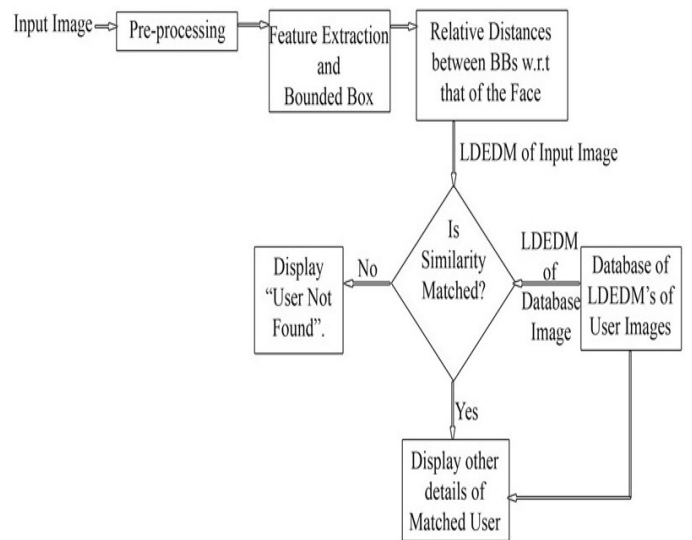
Input Image

Pre-processing

Feature Extraction and Bounded Box

Relative Distances between BBs w.r.t that of the Face

LDEDM of Input Image

Is Similarity Matched?

No

Display "User Not Found".

LDEDM of Database Image

Database of LDEDM's of User Images

Yes

Display other details of Matched User